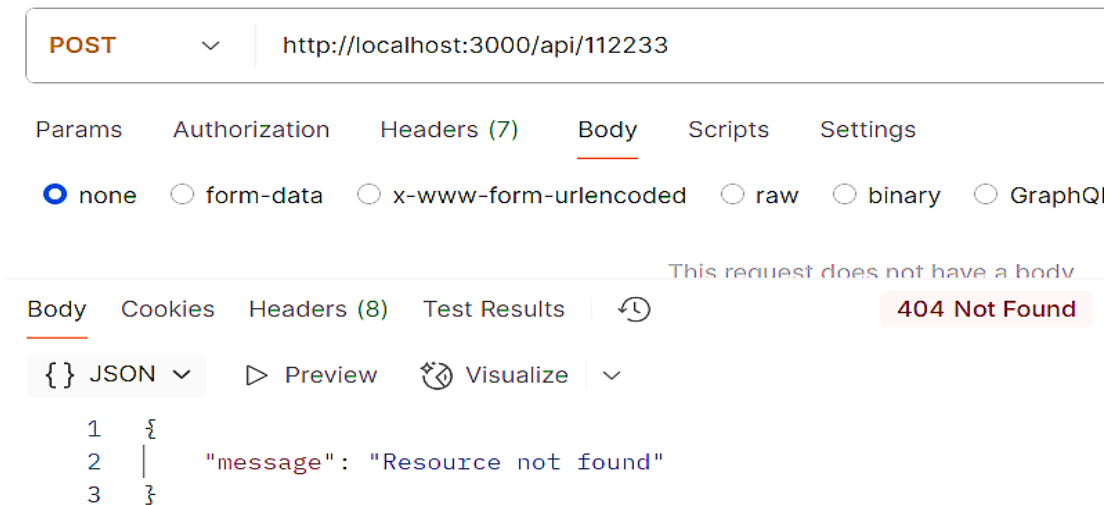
POST http://localhost:3000/api/112233

Params Authorization Headers (7) Body Scripts Settings

none form-data x-www-form-urlencoded raw binary GraphQ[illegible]

This request does not have a body

Body Cookies Headers (8) Test Results 404 Not Found

{} JSON Preview Visualize

1 {
2 "message": "Resource not found"
3 }